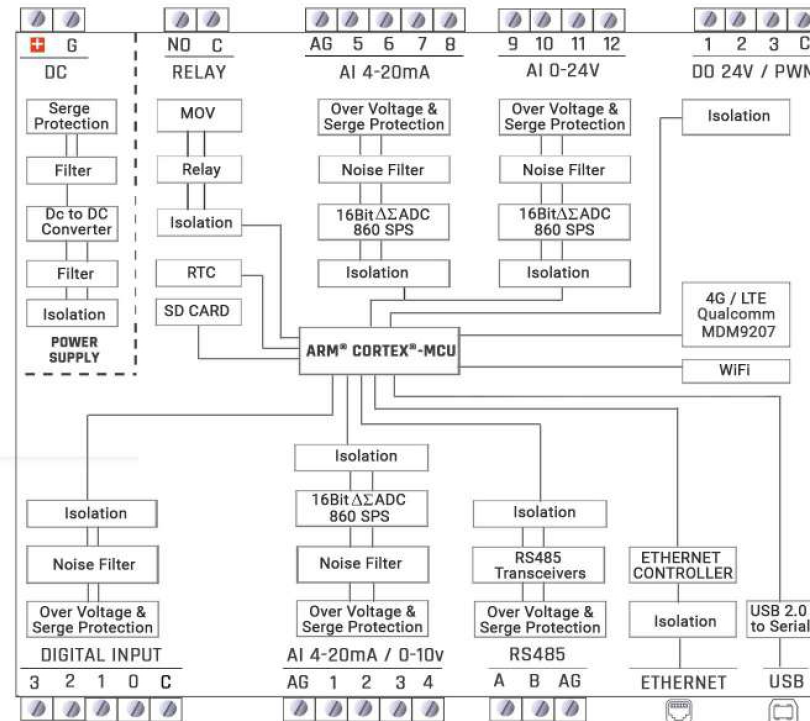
+ G
DC

NO C
RELAY

AG 5 6 7 8
AI 4-20mA

9 10 11 12
AI 0-24V

1 2 3 C
DO 24V / PWM

Serge Protection

Filter

Dc to DC Converter

Filter

Isolation

POWER SUPPLY

MOV

Relay

Isolation

RTC

SD CARD

Over Voltage & Serge Protection

Noise Filter

16Bit $\Delta\Sigma$ADC 860 SPS

Isolation

Over Voltage & Serge Protection

Noise Filter

16Bit $\Delta\Sigma$ADC 860 SPS

Isolation

Isolation

4G / LTE Qualcomm MDM9207

ARM® CORTEX®-MCU

WiFi

Isolation

Noise Filter

Over Voltage & Serge Protection

DIGITAL INPUT
3 2 1 0 C

Isolation

16Bit $\Delta\Sigma$ADC 860 SPS

Noise Filter

Over Voltage & Serge Protection

AI 4-20mA / 0-10v
AG 1 2 3 4

Isolation

RS485 Transceivers

Over Voltage & Serge Protection

RS485
A B AG

ETHERNET CONTROLLER

Isolation

ETHERNET

USB 2.0 to Serial

USB